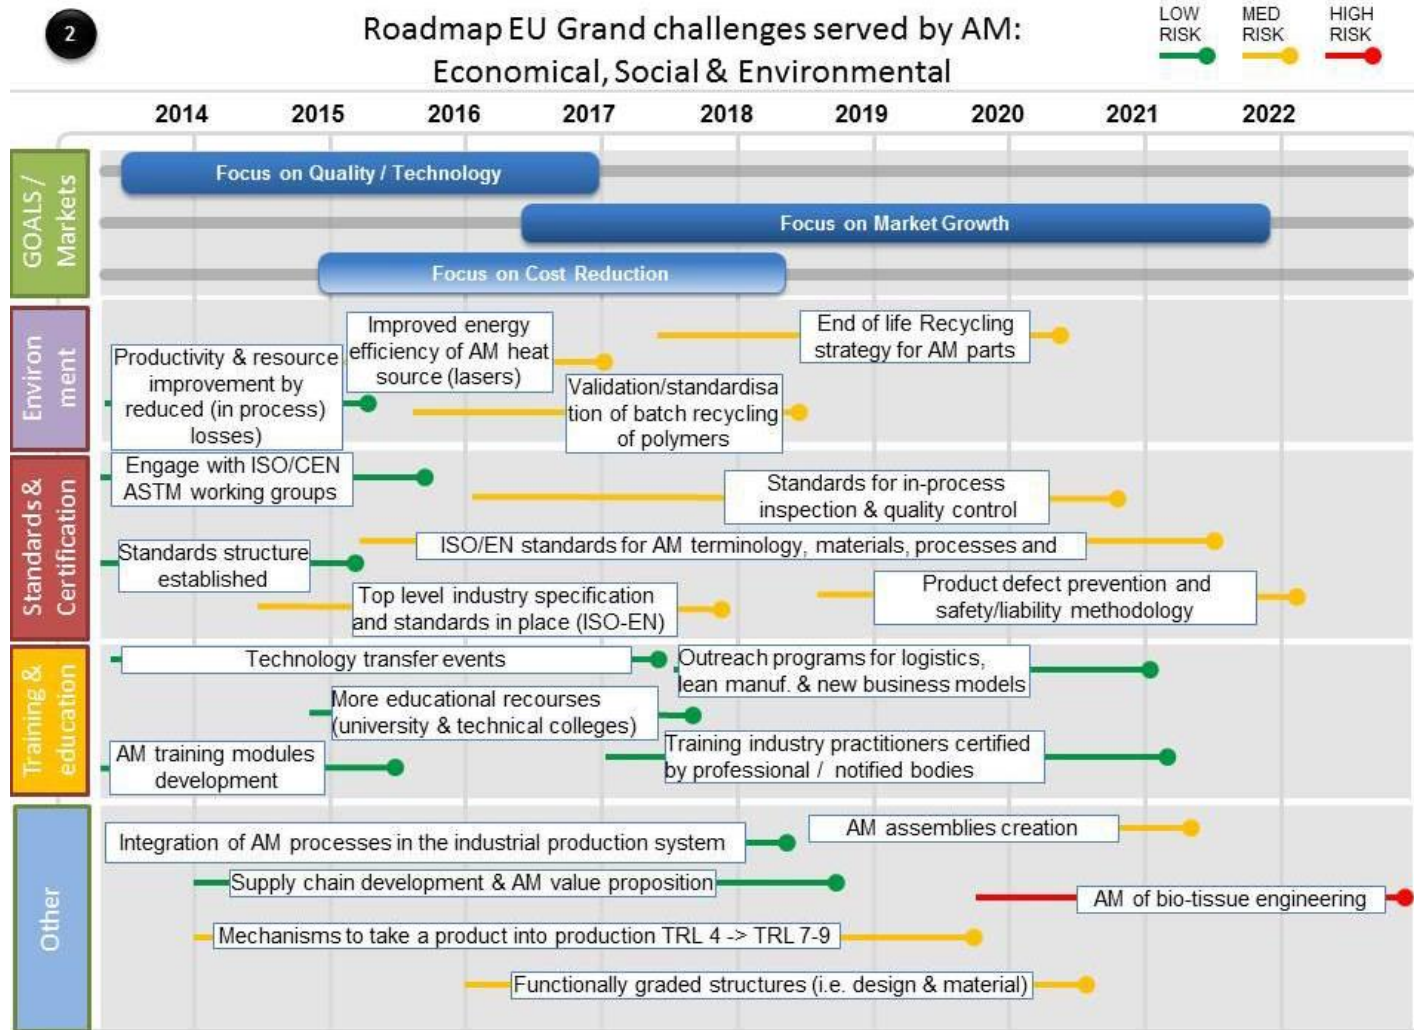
2

Roadmap EU Grand challenges served by AM: Economical, Social & Environmental

LOW RISK
MED RISK
HIGH RISK

2014 2015 2016 2017 2018 2019 2020 2021 2022

GOALS / Markets

Focus on Quality / Technology

Focus on Market Growth

Focus on Cost Reduction

Environ ment

Improved energy efficiency of AM heat source (lasers)

End of life Recycling strategy for AM parts

Productivity & resource improvement by reduced (in process) losses)

Validation/standardisation of batch recycling of polymers

Standards & Certification

Engage with ISO/CEN ASTM working groups

Standards for in-process inspection & quality control

Standards structure established

ISO/EN standards for AM terminology, materials, processes and

Top level industry specification and standards in place (ISO-EN)

Product defect prevention and safety/liability methodology

Training & education

Technology transfer events

Outreach programs for logistics, lean manuf. & new business models

More educational recourses (university & technical colleges)

AM training modules development

Training industry practitioners certified by professional / notified bodies

Other

Integration of AM processes in the industrial production system

AM assemblies creation

Supply chain development & AM value proposition

AM of bio-tissue engineering

Mechanisms to take a product into production TRL 4 -> TRL 7-9

Functionally graded structures (i.e. design & material)